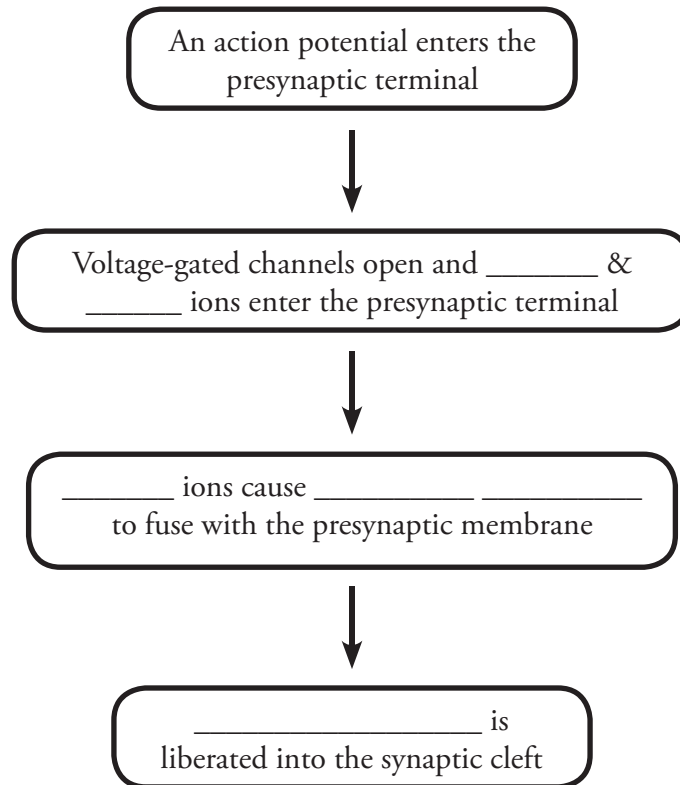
An action potential enters the presynaptic terminal

Voltage-gated channels open and _______ & ______ ions enter the presynaptic terminal

_______ ions cause __________ __________ to fuse with the presynaptic membrane

__________________ is liberated into the synaptic cleft